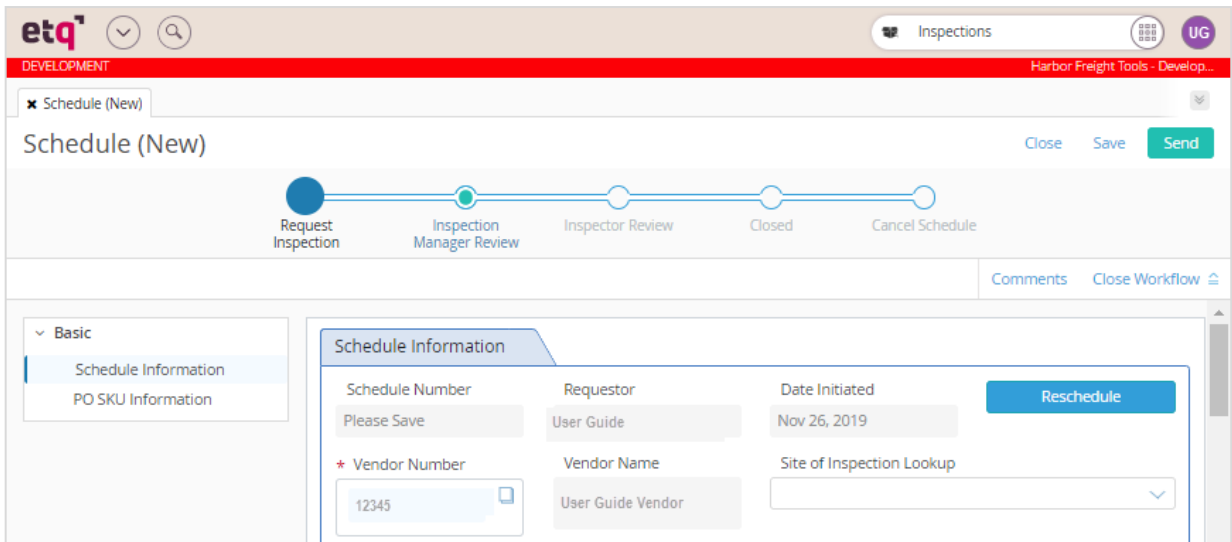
etq

Inspections

UG

DEVELOPMENT

Harbor Freight Tools - Develop...

Schedule (New)

Schedule (New)

Close Save Send

Request Inspection

Inspection Manager Review

Inspector Review

Closed

Cancel Schedule

Comments Close Workflow

Basic

Schedule Information

PO SKU Information

Schedule Information

Schedule Number

Please Save

Requestor

User Guide

Date Initiated

Nov 26, 2019

Reschedule

* Vendor Number

12345

Vendor Name

User Guide Vendor

Site of Inspection Lookup